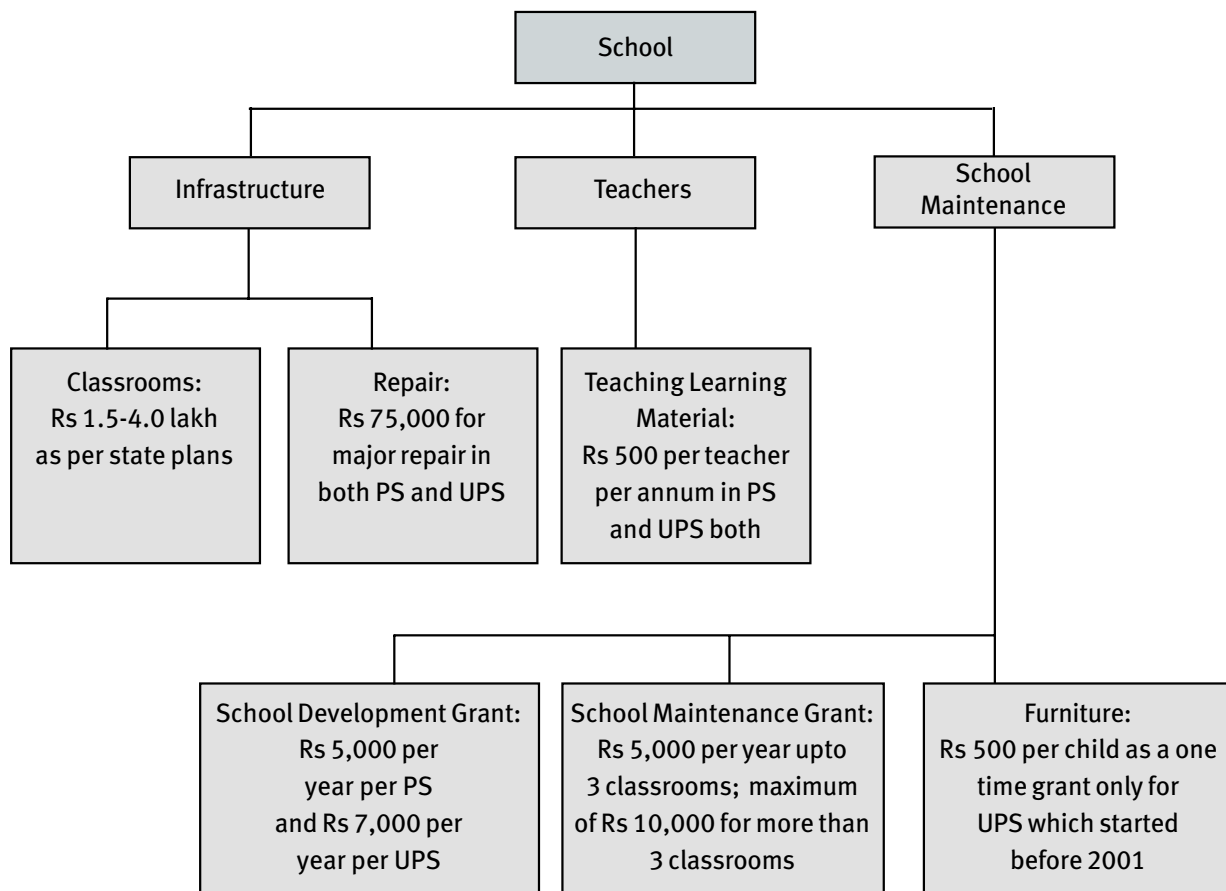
School

Infrastructure

Teachers

School Maintenance

Classrooms: Rs 1.5-4.0 lakh as per state plans

Repair: Rs 75,000 for major repair in both PS and UPS

Teaching Learning Material: Rs 500 per teacher per annum in PS and UPS both

School Development Grant: Rs 5,000 per year per PS and Rs 7,000 per year per UPS

School Maintenance Grant: Rs 5,000 per year upto 3 classrooms; maximum of Rs 10,000 for more than 3 classrooms

Furniture: Rs 500 per child as a one time grant only for UPS which started before 2001